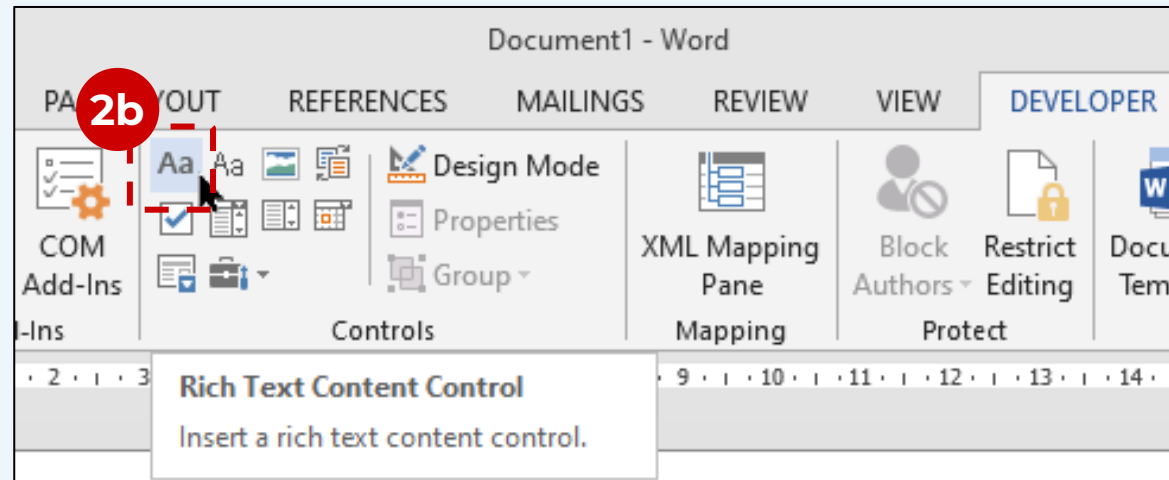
Document1 - Word

PA 2b YOUT REFERENCES MAILINGS REVIEW VIEW DEVELOPER

COM Add-Ins

Aa Aa

Design Mode

Properties

Group

XML Mapping Pane

Block Authors

Restrict Editing

Docu Tem

-Ins Controls Mapping Protect

2 · 1 · 3 · 9 · 1 · 10 · 1 · 11 · 1 · 12 · 1 · 13 · 1 · 14 ·

Rich Text Content Control

Insert a rich text content control.